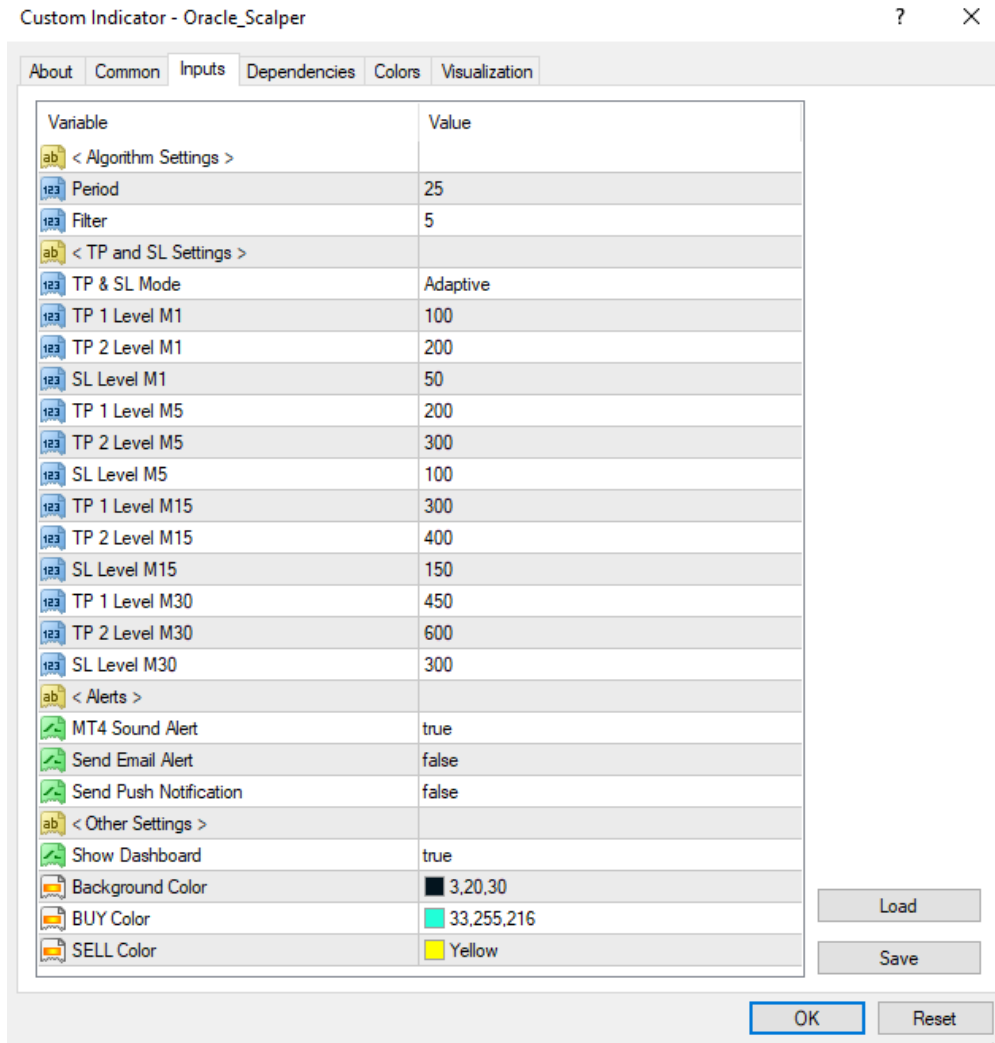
Custom Indicator - Oracle_Scalper ? ×

About | Common | Inputs | Dependencies | Colors | Visualization

| Variable | Value |
|---|---|
| < Algorithm Settings > | |
| Period | 25 |
| Filter | 5 |
| < TP and SL Settings > | |
| TP & SL Mode | Adaptive |
| TP 1 Level M1 | 100 |
| TP 2 Level M1 | 200 |
| SL Level M1 | 50 |
| TP 1 Level M5 | 200 |
| TP 2 Level M5 | 300 |
| SL Level M5 | 100 |
| TP 1 Level M15 | 300 |
| TP 2 Level M15 | 400 |
| SL Level M15 | 150 |
| TP 1 Level M30 | 450 |
| TP 2 Level M30 | 600 |
| SL Level M30 | 300 |
| < Alerts > | |
| MT4 Sound Alert | true |
| Send Email Alert | false |
| Send Push Notification | false |
| < Other Settings > | |
| Show Dashboard | true |
| Background Color | 3,20,30 |
| BUY Color | 33,255,216 |
| SELL Color | Yellow |

Load
Save

OK Reset